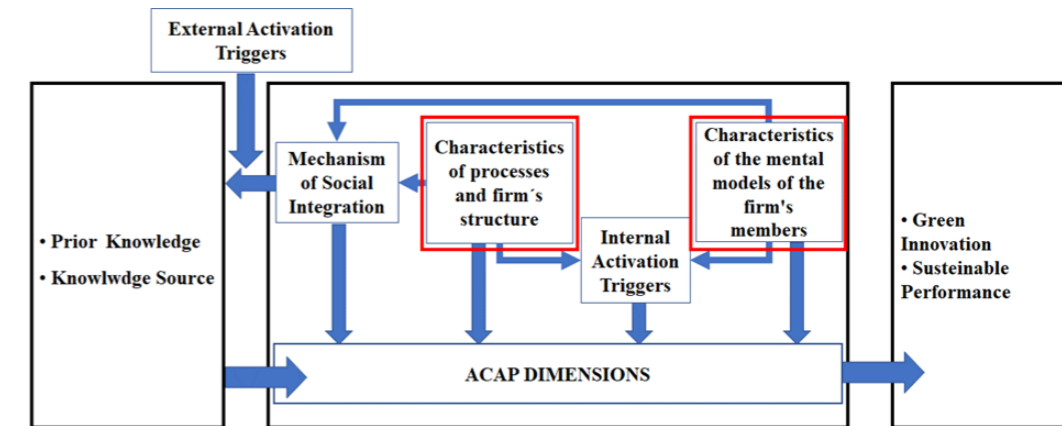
External Activation Triggers

• Prior Knowledge

• Knowlwdge Source

Mechanism of Social Integration

Characteristics of processes and firm´s structure

Characteristics of the mental models of the firm's members

Internal Activation Triggers

ACAP DIMENSIONS

• Green Innovation

• Susteinable Performance